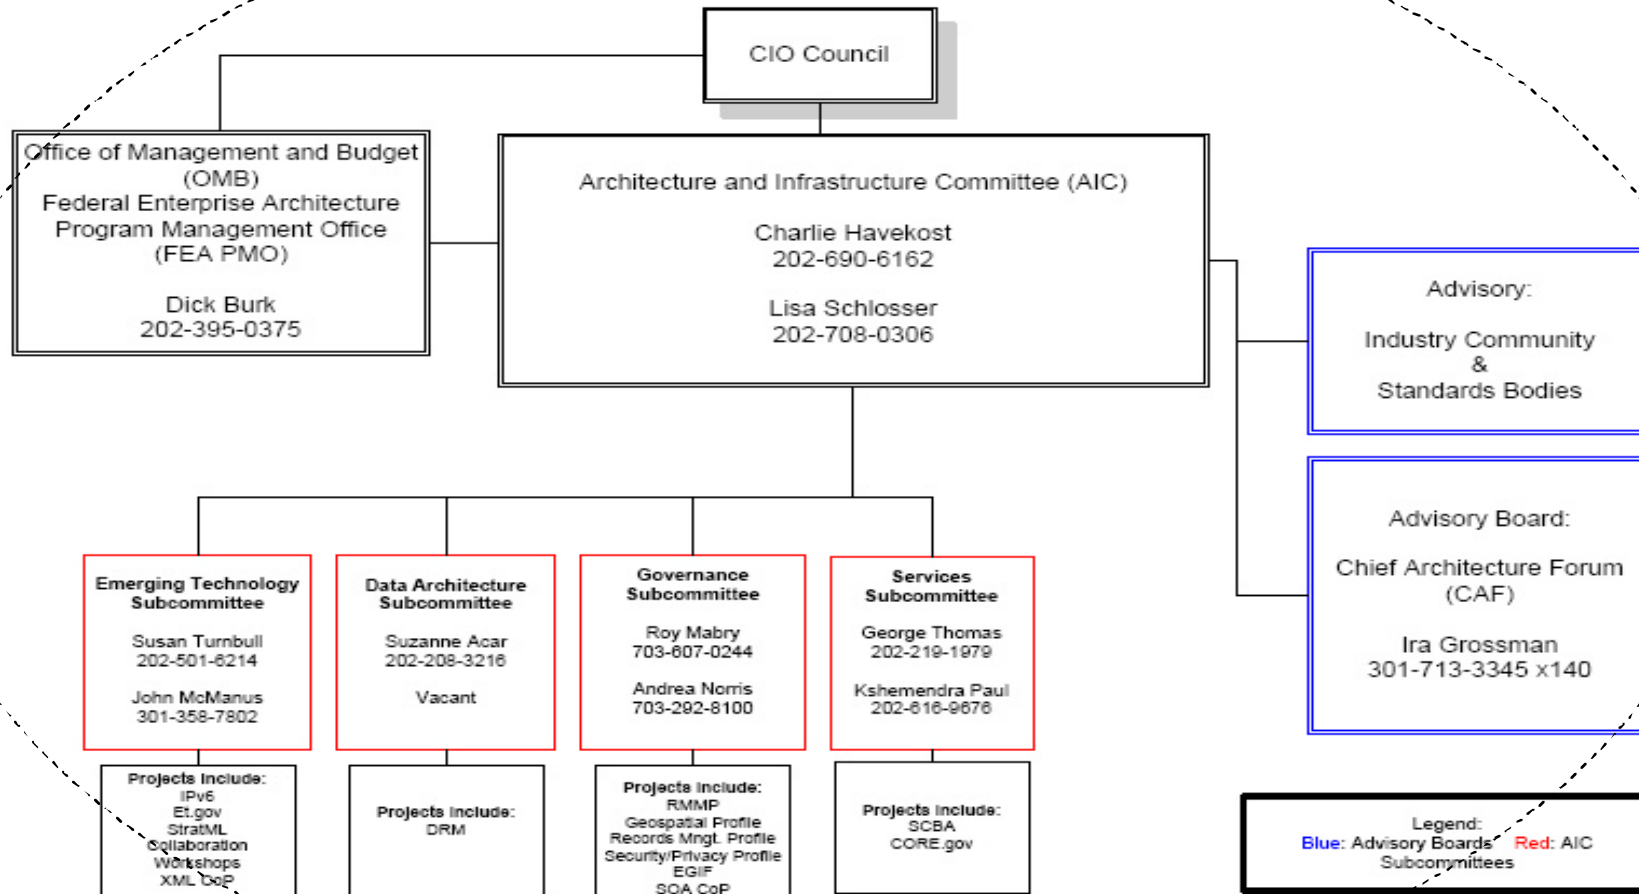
CIO Council

Office of Management and Budget (OMB)
Federal Enterprise Architecture Program Management Office (FEA PMO)

Dick Burk
202-395-0375

Architecture and Infrastructure Committee (AIC)

Charlie Havekost
202-690-6162

Lisa Schlosser
202-708-0306

Advisory:

Industry Community
&
Standards Bodies

Advisory Board:

Chief Architecture Forum (CAF)

Ira Grossman
301-713-3345 x140

Emerging Technology Subcommittee

Susan Turnbull
202-501-6214

John McManus
301-358-7802

Data Architecture Subcommittee

Suzanne Acar
202-208-3216

Vacant

Governance Subcommittee

Roy Mabry
703-607-0244

Andrea Norris
703-292-8100

Services Subcommittee

George Thomas
202-219-1979

Kshemendra Paul
202-616-9676

Projects Include:
IPv6
Et.gov
StratML
Collaboration
Workshops
XML CoP

Projects Include:
DRM

Projects Include:
RMMP
Geospatial Profile
Records Mngt. Profile
Security/Privacy Profile
EGIF
SOA CoP

Projects Include:
SCBA
CORE.gov

Legend:
Blue: Advisory Boards Red: AIC Subcommittees